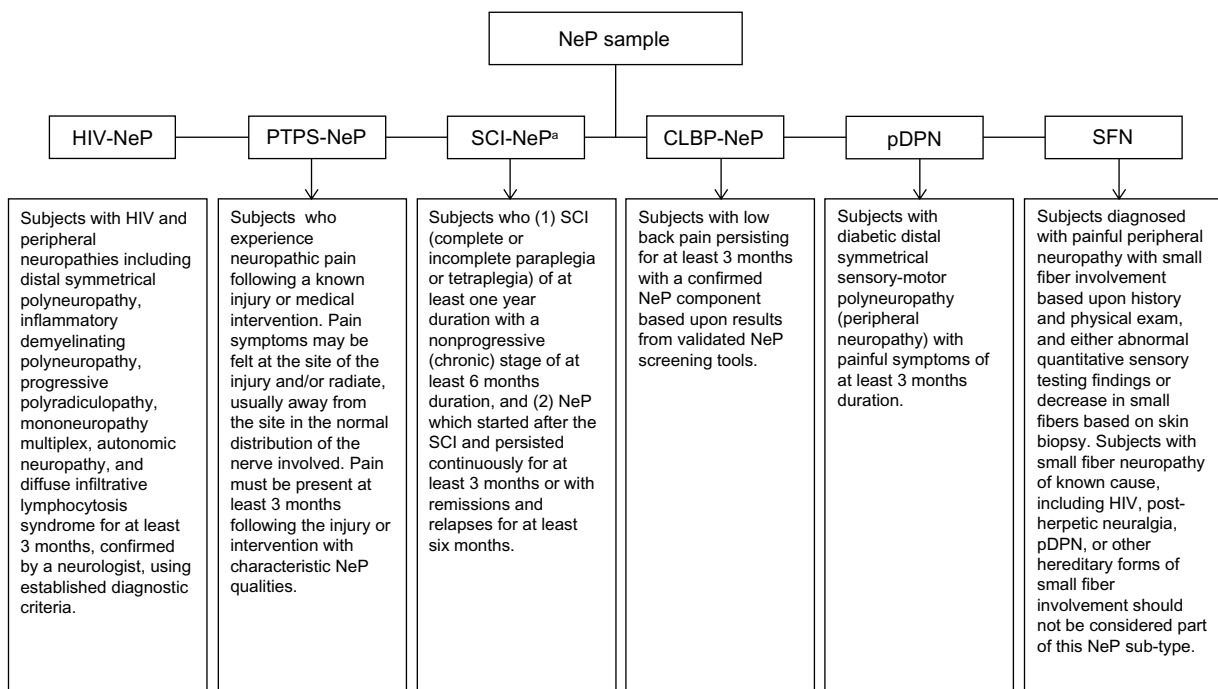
NeP sample

HIV-NeP

PTPS-NeP

SCI-NeP$^{a}$

CLBP-NeP

pDPN

SFN

Subjects with HIV and peripheral neuropathies including distal symmetrical polyneuropathy, inflammatory demyelinating polyneuropathy, progressive polyradiculopathy, mononeuropathy multiplex, autonomic neuropathy, and diffuse infiltrative lymphocytosis syndrome for at least 3 months, confirmed by a neurologist, using established diagnostic criteria.

Subjects who experience neuropathic pain following a known injury or medical intervention. Pain symptoms may be felt at the site of the injury and/or radiate, usually away from the site in the normal distribution of the nerve involved. Pain must be present at least 3 months following the injury or intervention with characteristic NeP qualities.

Subjects who (1) SCI (complete or incomplete paraplegia or tetraplegia) of at least one year duration with a nonprogressive (chronic) stage of at least 6 months duration, and (2) NeP which started after the SCI and persisted continuously for at least 3 months or with remissions and relapses for at least six months.

Subjects with low back pain persisting for at least 3 months with a confirmed NeP component based upon results from validated NeP screening tools.

Subjects with diabetic distal symmetrical sensory-motor polyneuropathy (peripheral neuropathy) with painful symptoms of at least 3 months duration.

Subjects diagnosed with painful peripheral neuropathy with small fiber involvement based upon history and physical exam, and either abnormal quantitative sensory testing findings or decrease in small fibers based on skin biopsy. Subjects with small fiber neuropathy of known cause, including HIV, post-herpetic neuralgia, pDPN, or other hereditary forms of small fiber involvement should not be considered part of this NeP sub-type.